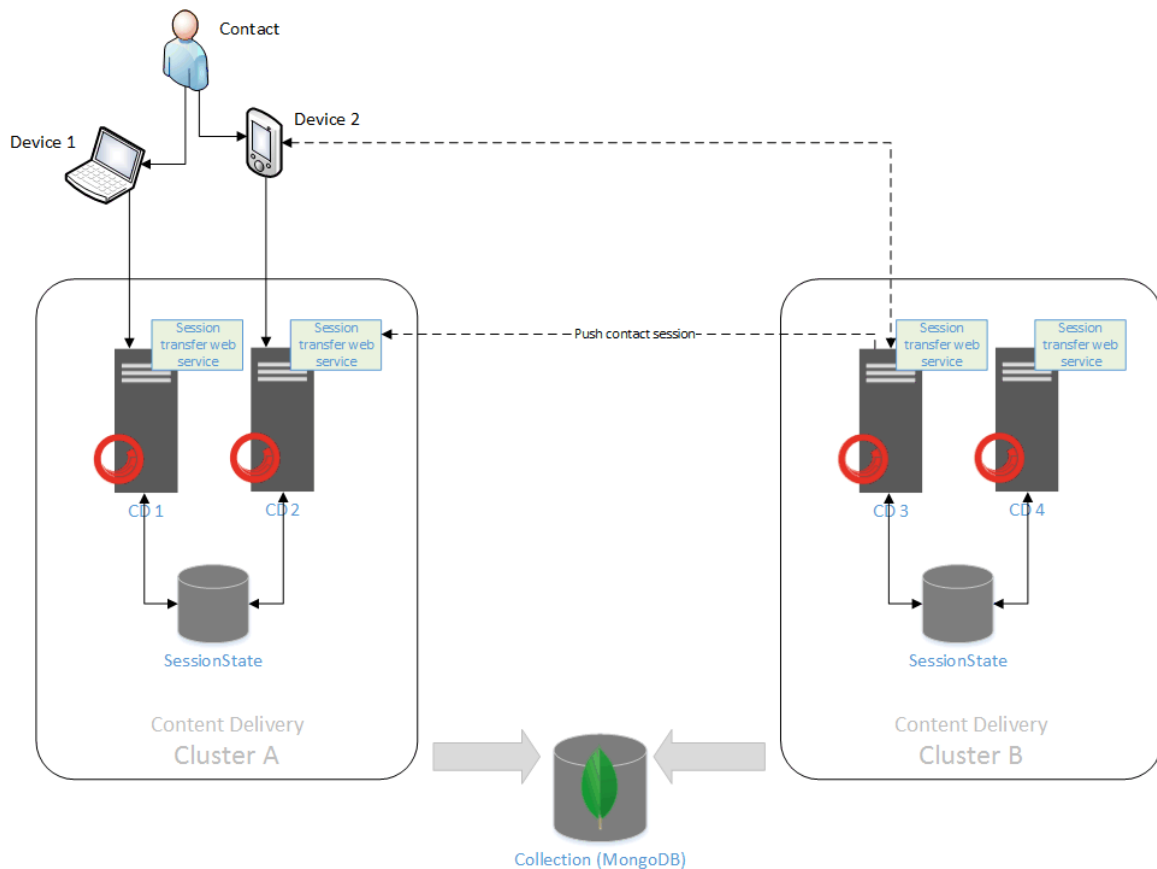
Contact

Device 1

Device 2

Session transfer web service

Session transfer web service

Push contact session

Session transfer web service

Session transfer web service

CD 1

CD 2

CD 3

CD 4

SessionState

SessionState

Content Delivery
Cluster A

Content Delivery
Cluster B

Collection (MongoDB)